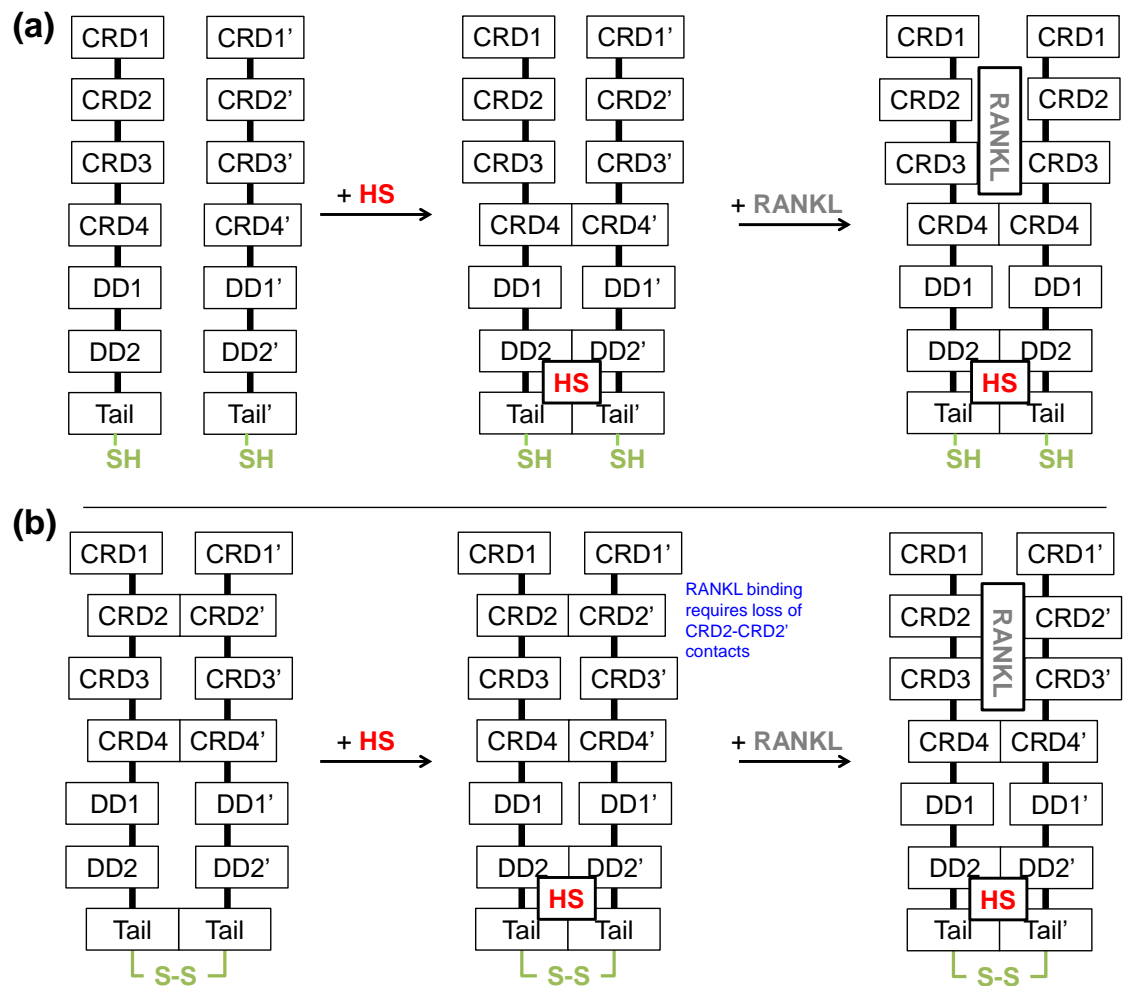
(a)

CRD1 CRD1'
CRD2 CRD2'
CRD3 CRD3'
CRD4 CRD4'
DD1 DD1'
DD2 DD2'
Tail Tail'
SH SH

+ HS

CRD1 CRD1'
CRD2 CRD2'
CRD3 CRD3'
CRD4 CRD4'
DD1 DD1'
DD2 DD2'
HS
Tail Tail'
SH SH

+ RANKL

CRD1 CRD1
CRD2 RANKL CRD2
CRD3 CRD3
CRD4 CRD4
DD1 DD1
DD2 DD2
HS
Tail Tail
SH SH

(b)

CRD1 CRD1'
CRD2 CRD2'
CRD3 CRD3'
CRD4 CRD4'
DD1 DD1'
DD2 DD2'
Tail Tail
S-S

+ HS

CRD1 CRD1'
CRD2 CRD2'
CRD3 CRD3'
CRD4 CRD4'
DD1 DD1'
DD2 DD2'
HS
Tail Tail
S-S

RANKL binding requires loss of CRD2-CRD2' contacts

+ RANKL

CRD1 CRD1'
CRD2 RANKL CRD2'
CRD3 CRD3'
CRD4 CRD4'
DD1 DD1'
DD2 DD2'
HS
Tail Tail'
S-S